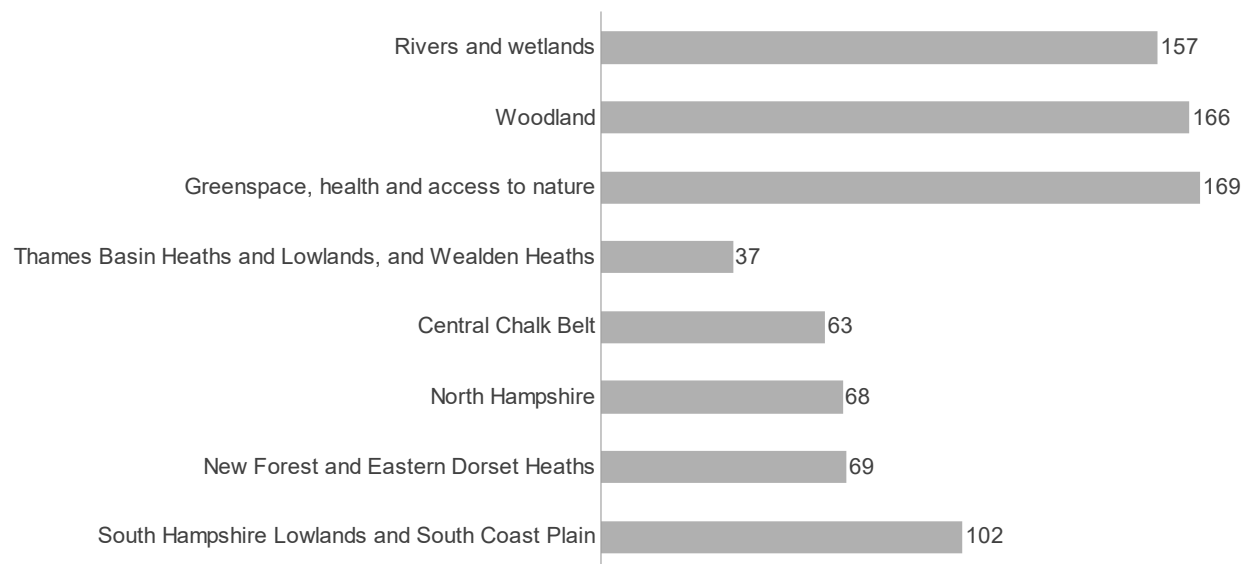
Rivers and wetlands 157

Woodland 166

Greenspace, health and access to nature 169

Thames Basin Heaths and Lowlands, and Wealden Heaths 37

Central Chalk Belt 63

North Hampshire 68

New Forest and Eastern Dorset Heaths 69

South Hampshire Lowlands and South Coast Plain 102